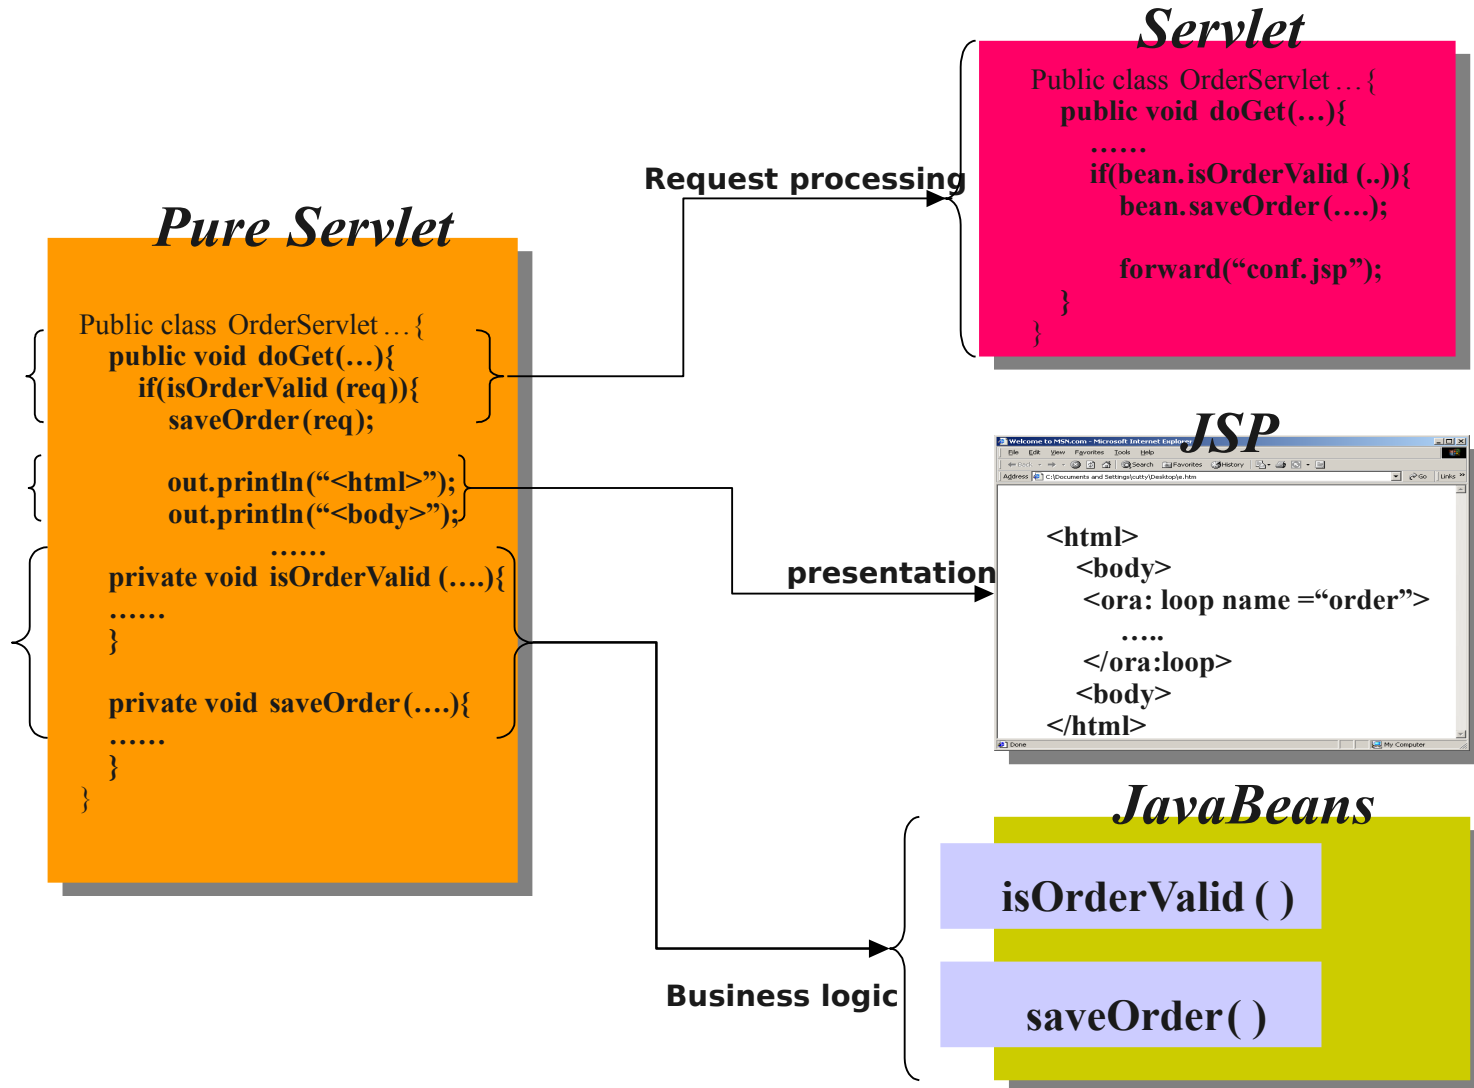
Servlet

Public class OrderServlet …{
public void doGet(…){
……
if(bean.isOrderValid (..)){
bean.saveOrder(….);

forward("conf.jsp");
}
}

Request processing

Pure Servlet

Public class OrderServlet …{
public void doGet(…){
if(isOrderValid (req)){
saveOrder(req);

out.println("<html>");
out.println("<body>");
……
private void isOrderValid (….){
……
}

private void saveOrder(….){
……
}
}

JSP

Welcome to MSN.com - Microsoft Internet Explorer
File Edit View Favorites Tools Help
Back Search Favorites History
Address C:\Documents and Settings\cutty\Desktop\e.htm Go Links

<html>
<body>
<ora: loop name ="order">
…..
</ora:loop>
<body>
</html>

Done My Computer

presentation

JavaBeans

isOrderValid( )

saveOrder( )

Business logic